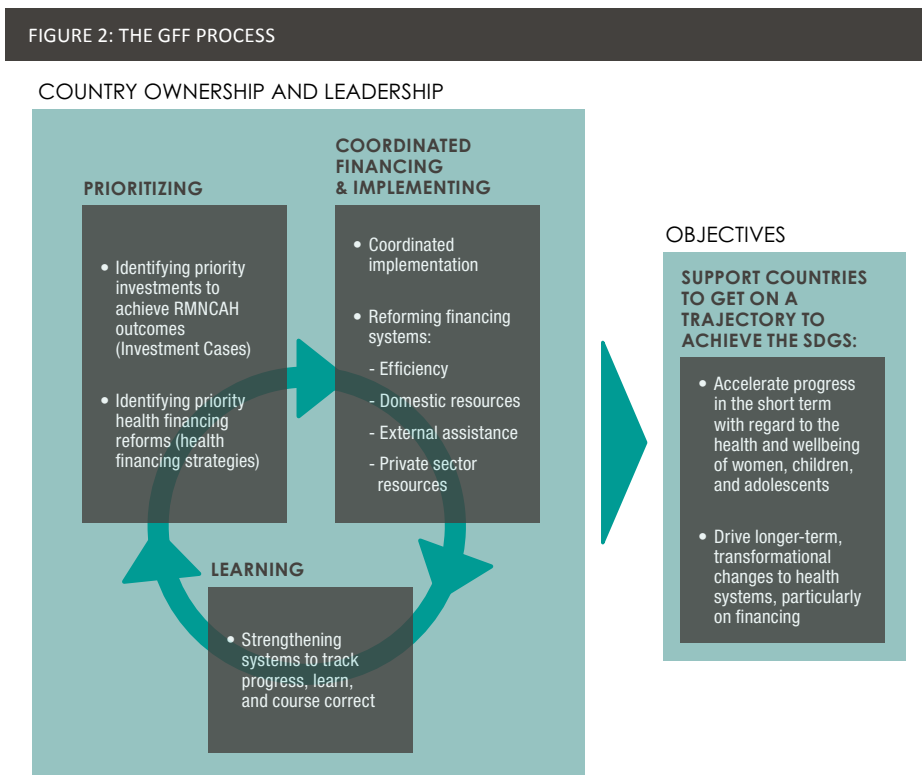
FIGURE 2: THE GFF PROCESS

COUNTRY OWNERSHIP AND LEADERSHIP

PRIORITIZING

• Identifying priority investments to achieve RMNCAH outcomes (Investment Cases)

• Identifying priority health financing reforms (health financing strategies)

COORDINATED FINANCING & IMPLEMENTING

• Coordinated implementation

• Reforming financing systems:

- Efficiency

- Domestic resources

- External assistance

- Private sector resources

LEARNING

• Strengthening systems to track progress, learn, and course correct

OBJECTIVES

SUPPORT COUNTRIES TO GET ON A TRAJECTORY TO ACHIEVE THE SDGS:

• Accelerate progress in the short term with regard to the health and wellbeing of women, children, and adolescents

• Drive longer-term, transformational changes to health systems, particularly on financing